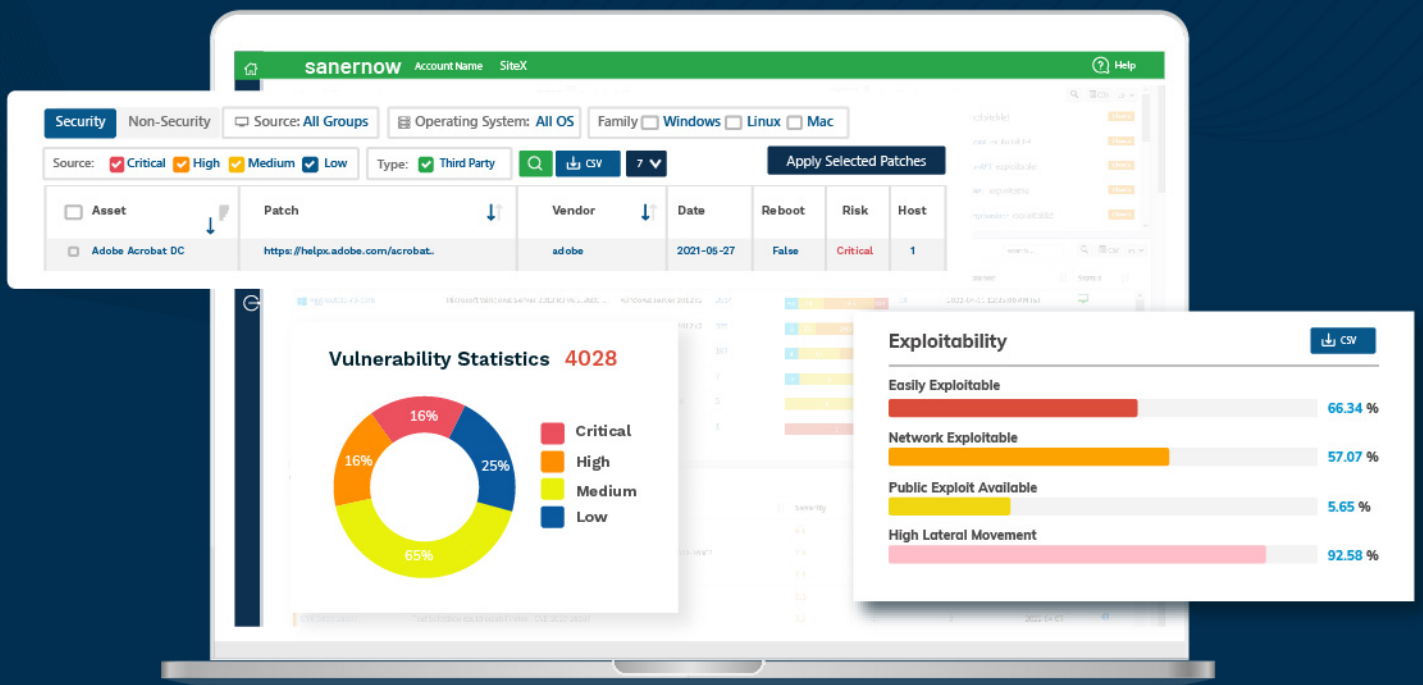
sanernow Account Name SiteX

Help

Security Non-Security Source: All Groups Operating System: All OS Family Windows Linux Mac

Source: Critical High Medium Low Type: Third Party CSV 7 Apply Selected Patches

| Asset | Patch | Vendor | Date | Reboot | Risk | Host |
|---|---|---|---|---|---|---|
| Adobe Acrobat DC | https://helpx.adobe.com/acrobat.. | adobe | 2021-05-27 | False | Critical | 1 |

Vulnerability Statistics 4028

16% 16% 25% 65%

Critical
High
Medium
Low

Exploitability CSV

Easily Exploitable 66.34 %

Network Exploitable 57.07 %

Public Exploit Available 5.65 %

High Lateral Movement 92.58 %